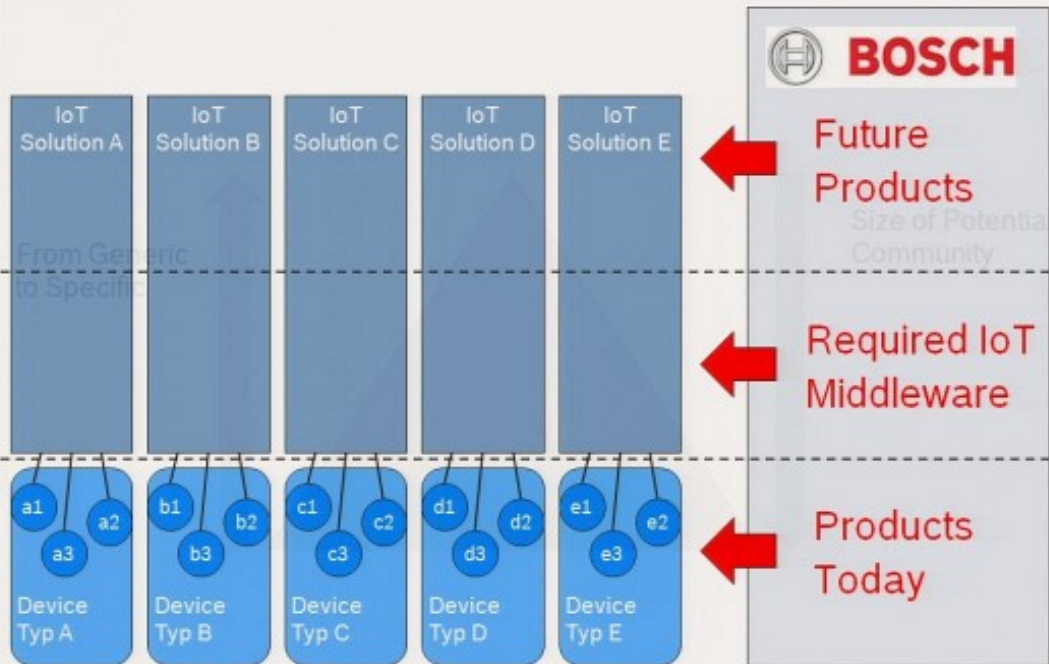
BOSCH

IoT Solution A

IoT Solution B

IoT Solution C

IoT Solution D

IoT Solution E

Future Products

Size of Potentia
Community

From Generic to Specific

Required IoT Middleware

a1 a3 a2

b1 b3 b2

c1 c3 c2

d1 d3 d2

e1 e3 e2

Device Typ A

Device Typ B

Device Typ C

Device Typ D

Device Typ E

Products Today